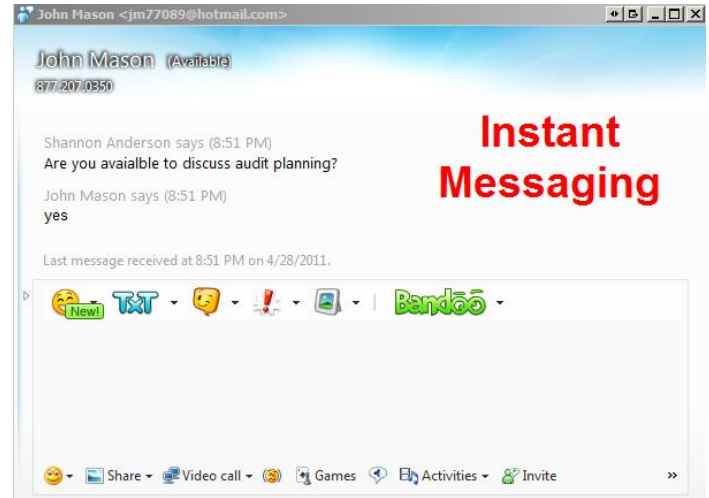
John Mason <jm77089@hotmail.com>

John Mason (Available)
877.207.0350

Shannon Anderson says (8:51 PM)
Are you avaialble to discuss audit planning?

John Mason says (8:51 PM)
yes

Instant Messaging

Last message received at 8:51 PM on 4/28/2011.

New! TxT Bandoo

Share Video call Games Activities Invite »